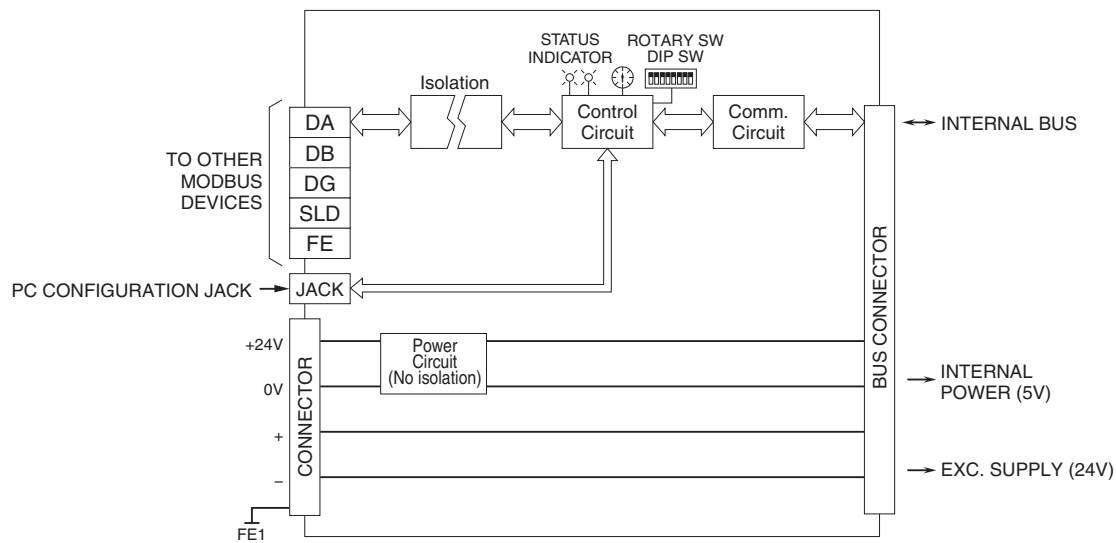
STATUS INDICATOR

ROTARY SW DIP SW

Isolation

TO OTHER MODBUS DEVICES

DA
DB
DG
SLD
FE

Control Circuit

Comm. Circuit

INTERNAL BUS

PC CONFIGURATION JACK

JACK

+24V

0V

+

–

CONNECTOR

Power Circuit (No isolation)

BUS CONNECTOR

INTERNAL POWER (5V)

EXC. SUPPLY (24V)

FE1